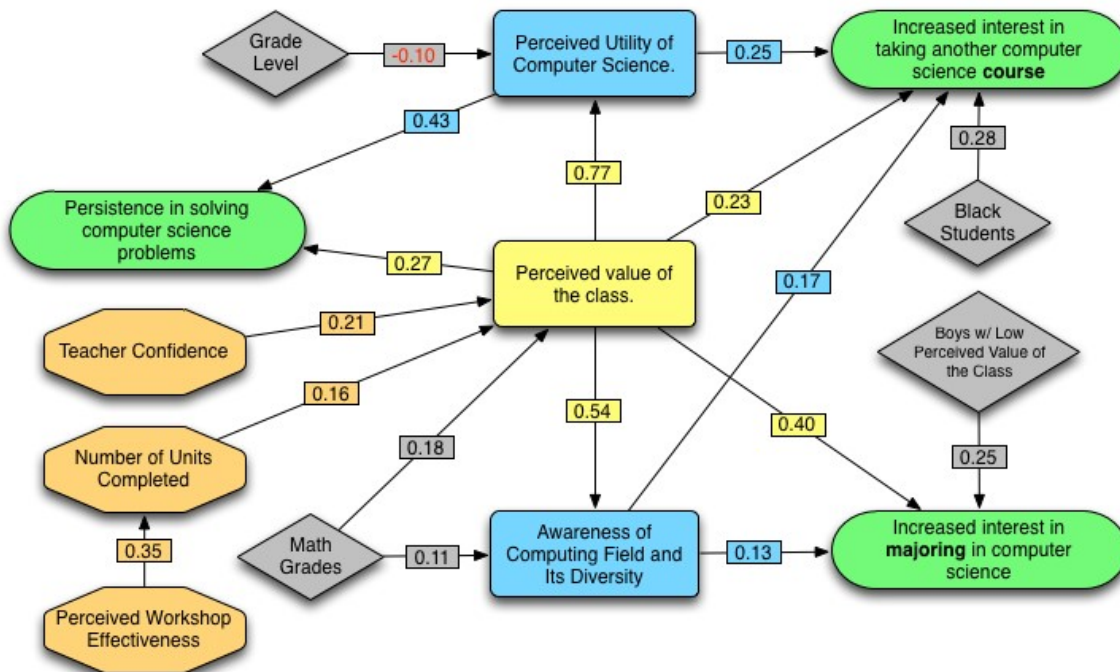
Grade Level

-0.10

Perceived Utility of Computer Science.

0.25

Increased interest in taking another computer science **course**

0.43

0.77

0.23

0.28

Persistence in solving computer science problems

Black Students

0.27

Perceived value of the class.

0.17

0.21

Teacher Confidence

Boys w/ Low Perceived Value of the Class

0.16

0.54

0.40

0.18

Number of Units Completed

0.25

0.35

Math Grades

0.11

Awareness of Computing Field and Its Diversity

0.13

Increased interest in **majoring** in computer science

Perceived Workshop Effectiveness